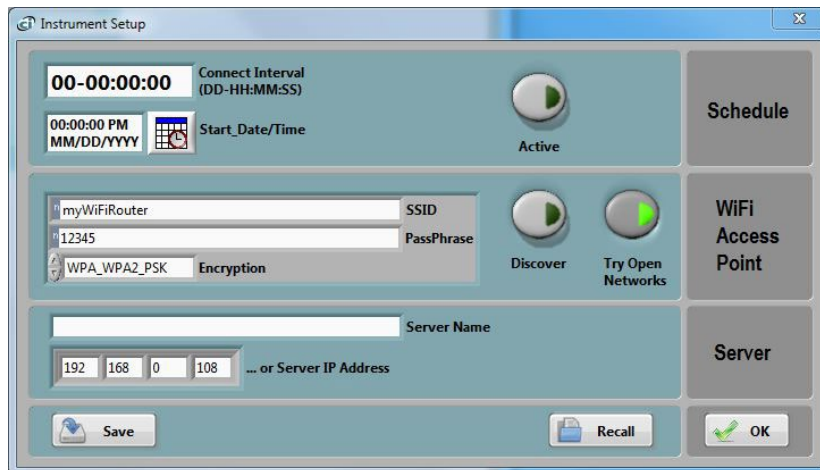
Instrument Setup

X

00-00:00:00 Connect Interval (DD-HH:MM:SS)

00:00:00 PM MM/DD/YYYY Start_Date/Time

Active

Schedule

myWiFiRouter SSID

12345 PassPhrase

WPA_WPA2_PSK Encryption

Discover

Try Open Networks

WiFi Access Point

Server Name

192 168 0 108 ... or Server IP Address

Server

Save

Recall

OK